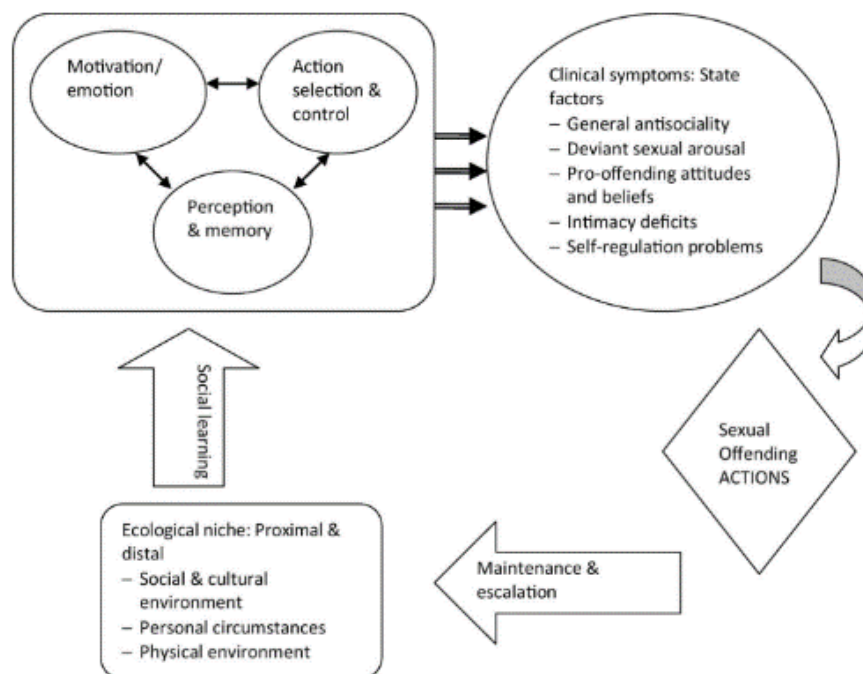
Motivation/ emotion

Action selection & control

Perception & memory

Clinical symptoms: State factors
– General antisociality
– Deviant sexual arousal
– Pro-offending attitudes and beliefs
– Intimacy deficits
– Self-regulation problems

Social learning

Sexual Offending ACTIONS

Ecological niche: Proximal & distal
– Social & cultural environment
– Personal circumstances
– Physical environment

Maintenance & escalation